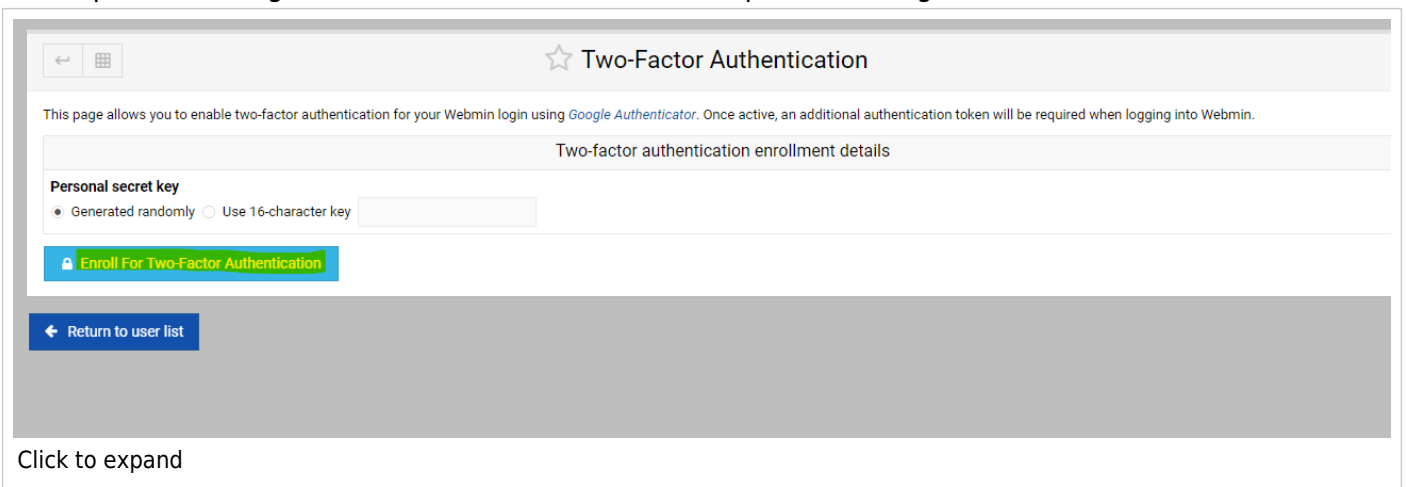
Two-Factor Authentication

This page allows you to enable two-factor authentication for your Webmin login using Google Authenticator. Once active, an additional authentication token will be required when logging into Webmin.

Two-factor authentication enrollment details

Personal secret key
Generated randomly Use 16-character key

Enroll For Two-Factor Authentication

Return to user list

Click to expand